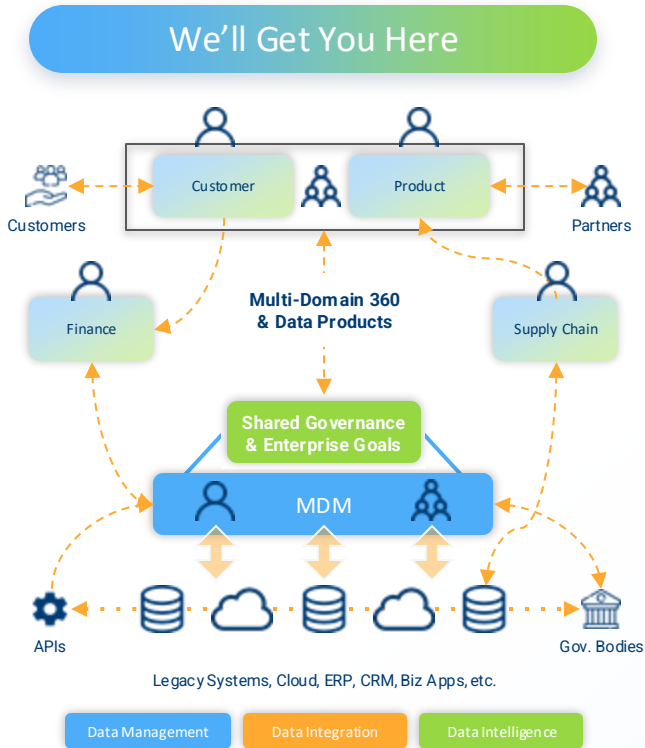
We'll Get You Here

Customer

Product

Customers

Partners

Finance

Multi-Domain 360
& Data Products

Supply Chain

Shared Governance
& Enterprise Goals

MDM

APIs

Gov. Bodies

Legacy Systems, Cloud, ERP, CRM, Biz Apps, etc.

Data Management

Data Integration

Data Intelligence